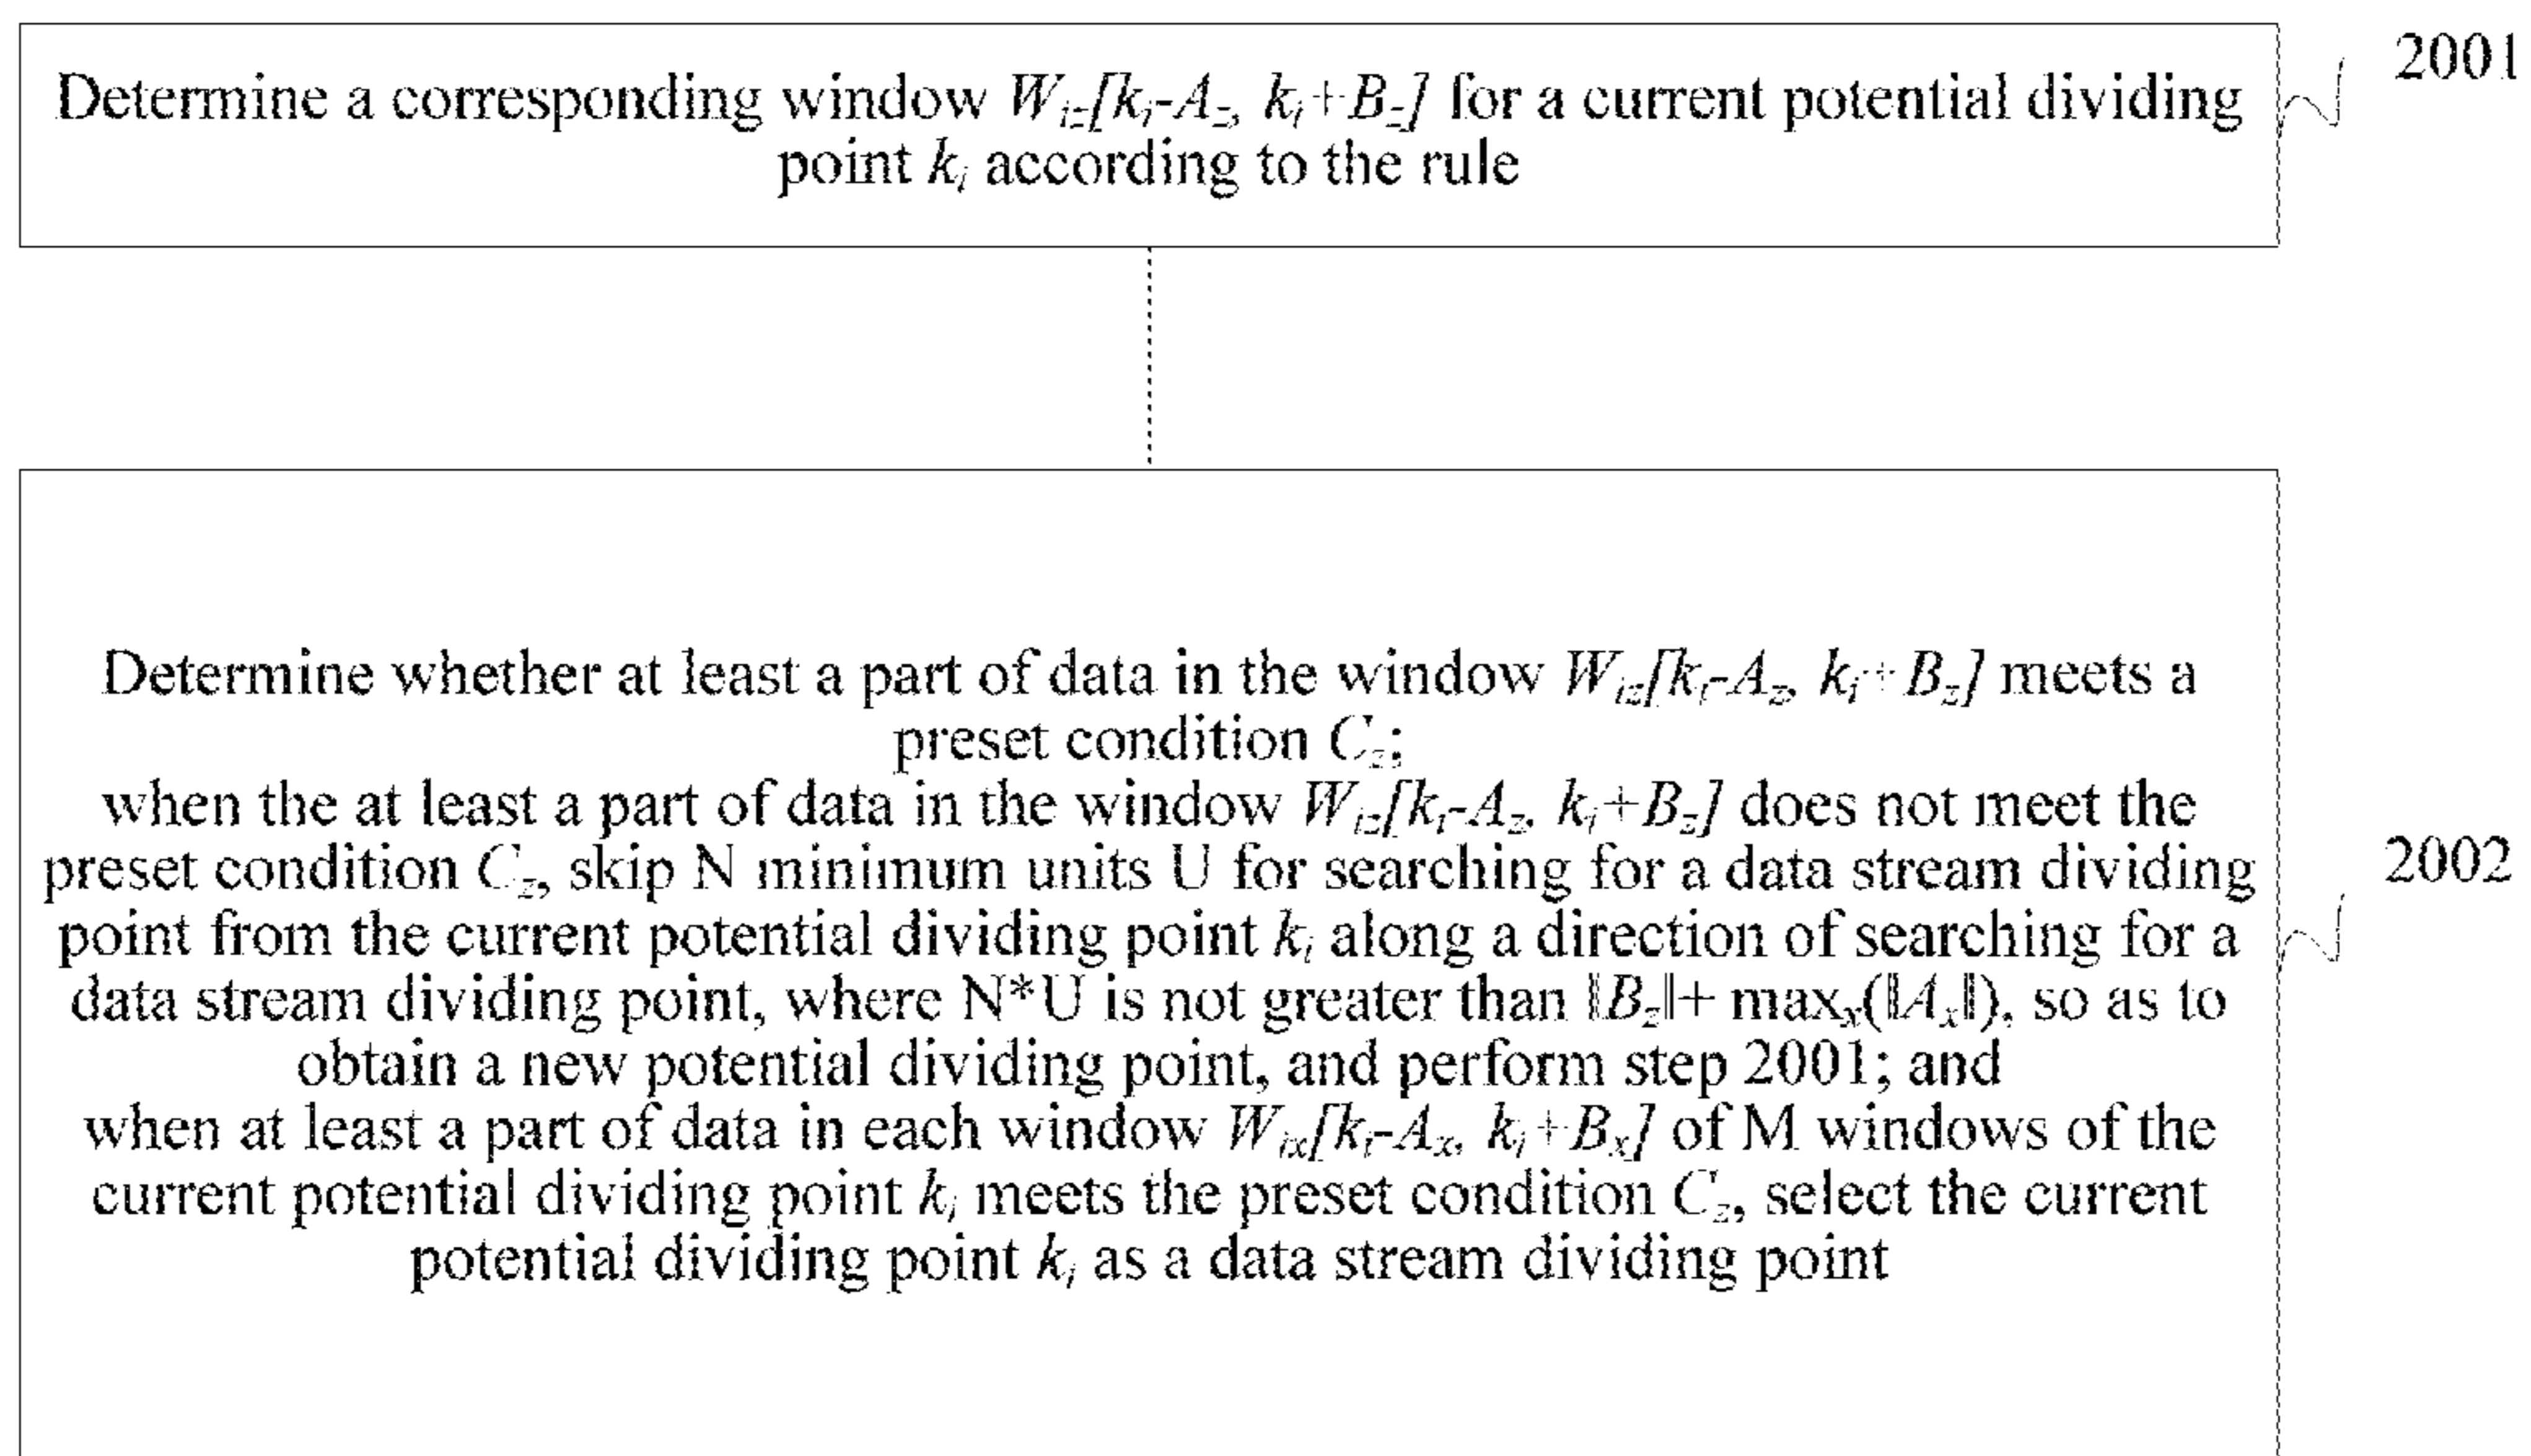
Determine a corresponding window $W_{iz}[k_i-A_z, k_i+B_z]$ for a current potential dividing point $k_i$ according to the rule

2001

Determine whether at least a part of data in the window $W_{iz}[k_i-A_z, k_i+B_z]$ meets a preset condition $C_z$;
when the at least a part of data in the window $W_{iz}[k_i-A_z, k_i+B_z]$ does not meet the preset condition $C_z$, skip N minimum units U for searching for a data stream dividing point from the current potential dividing point $k_i$ along a direction of searching for a data stream dividing point, where N*U is not greater than $\|B_z\|+\max_x(\|A_x\|)$, so as to obtain a new potential dividing point, and perform step 2001; and
when at least a part of data in each window $W_{ix}[k_i-A_x, k_i+B_x]$ of M windows of the current potential dividing point $k_i$ meets the preset condition $C_z$, select the current potential dividing point $k_i$ as a data stream dividing point

2002